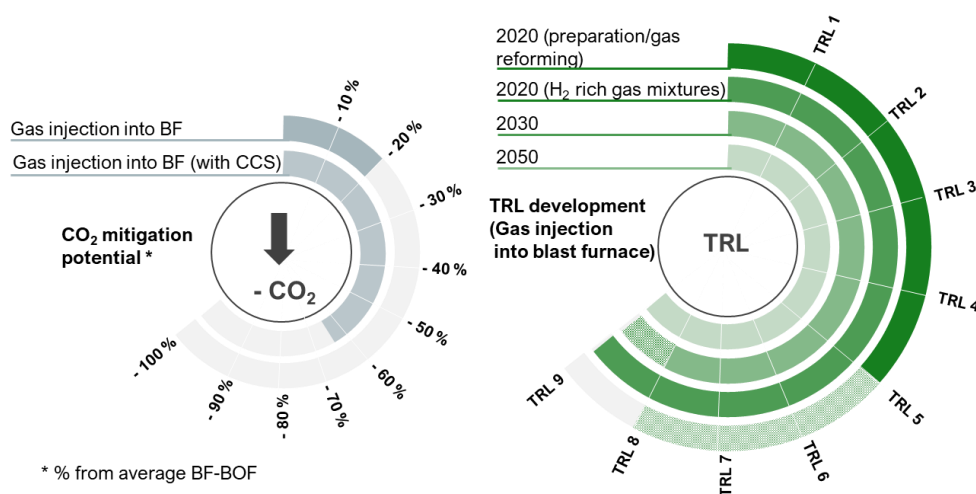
Gas injection into BF

Gas injection into BF (with CCS)

$CO_2$ mitigation potential *

- $CO_2$

- 10 %

- 20 %

- 30 %

- 40 %

- 50 %

- 60 %

- 70 %

- 80 %

- 90 %

- 100 %

* % from average BF-BOF

2020 (preparation/gas reforming)

2020 ($H_2$ rich gas mixtures)

2030

2050

TRL development (Gas injection into blast furnace)

TRL

TRL 1

TRL 2

TRL 3

TRL 4

TRL 5

TRL 6

TRL 7

TRL 8

TRL 9